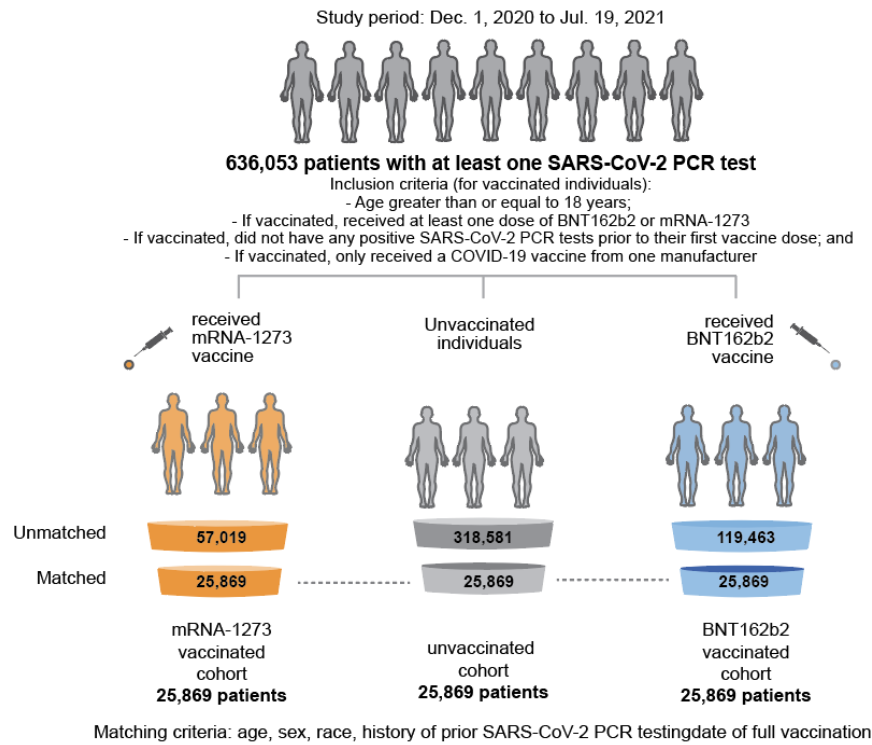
Study period: Dec. 1, 2020 to Jul. 19, 2021

636,053 patients with at least one SARS-CoV-2 PCR test

Inclusion criteria (for vaccinated individuals):
- Age greater than or equal to 18 years;
- If vaccinated, received at least one dose of BNT162b2 or mRNA-1273
- If vaccinated, did not have any positive SARS-CoV-2 PCR tests prior to their first vaccine dose; and
- If vaccinated, only received a COVID-19 vaccine from one manufacturer

received mRNA-1273 vaccine

Unvaccinated individuals

received BNT162b2 vaccine

Unmatched

57,019

318,581

119,463

Matched

25,869

25,869

25,869

mRNA-1273 vaccinated cohort
25,869 patients

unvaccinated cohort
25,869 patients

BNT162b2 vaccinated cohort
25,869 patients

Matching criteria: age, sex, race, history of prior SARS-CoV-2 PCR testingdate of full vaccination